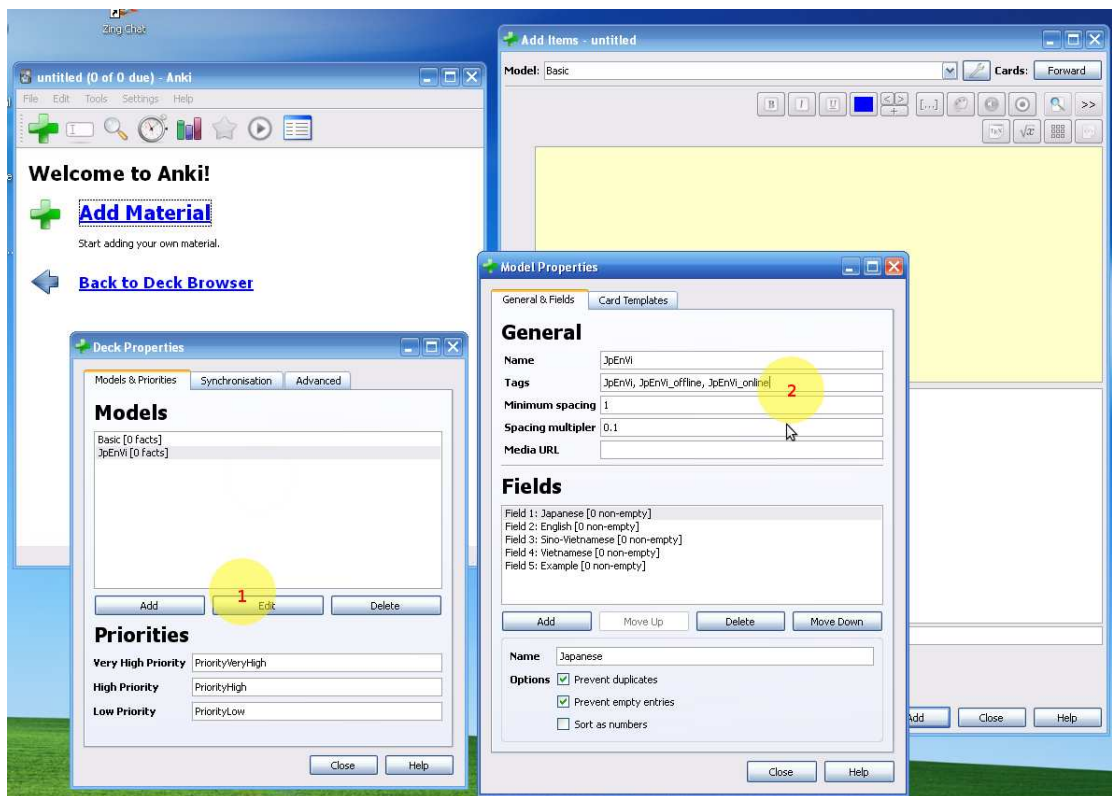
Zing Chat

Add Items - untitled

Model: Basic

Cards: Forward

B I U [...] >>

untitled (0 of 0 due) - Anki

File Edit Tools Settings Help

Welcome to Anki!

Add Material

Start adding your own material.

Back to Deck Browser

Deck Properties

Models & Priorities Synchronisation Advanced

Models

Basic [0 facts]
JpEnVi [0 facts]

Add Edit Delete

1

Priorities

| | |
|---|---|
| Very High Priority | PriorityVeryHigh |
| High Priority | PriorityHigh |
| Low Priority | PriorityLow |

Close Help

Model Properties

General & Fields Card Templates

General

| | |
|---|---|
| Name | JpEnVi |
| Tags | JpEnVi, JpEnVi_offline, JpEnVi_online |
| Minimum spacing | 1 |
| Spacing multipler | 0.1 |
| Media URL | |

2

Fields

Field 1: Japanese [0 non-empty]
Field 2: English [0 non-empty]
Field 3: Sino-Vietnamese [0 non-empty]
Field 4: Vietnamese [0 non-empty]
Field 5: Example [0 non-empty]

Add Move Up Delete Move Down

Name Japanese

Options Prevent duplicates
Prevent empty entries
Sort as numbers

Close Help

Add Close Help